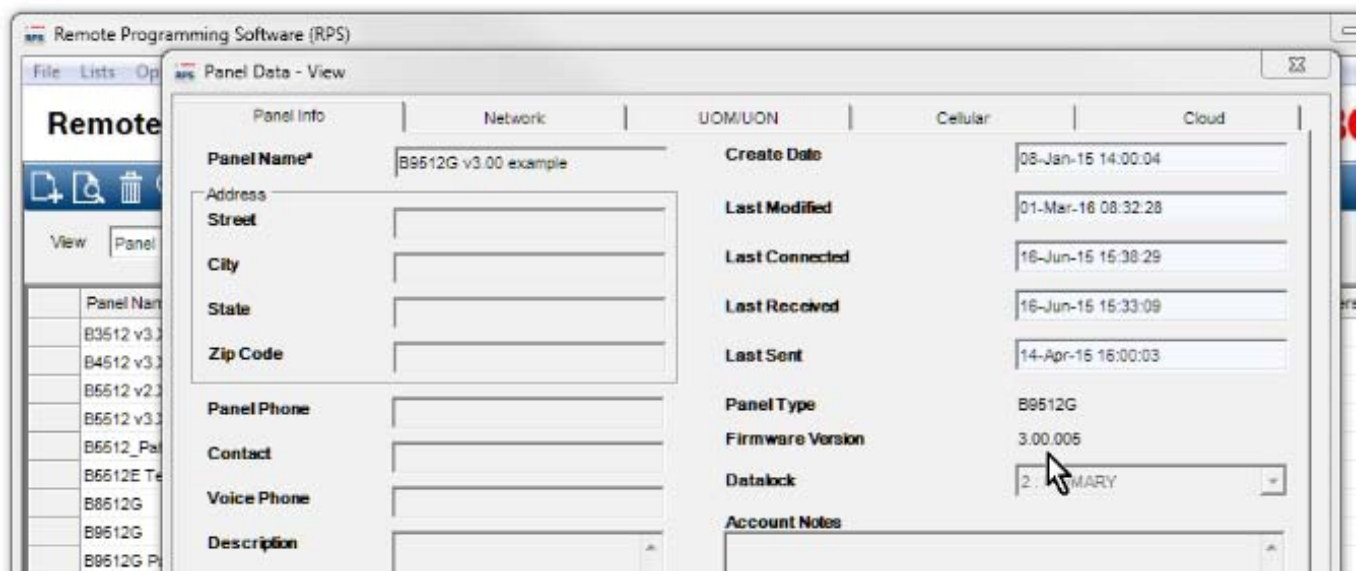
Remote Programming Software (RPS)

File Lists Op

Remote

View Panel

| Panel Nam |
|---|
| B3512 v3. |
| B4512 v3. |
| B5512 v2. |
| B5512 v3. |
| B5512_Pa |
| B5512E Te |
| B8512G |
| B9512G |
| B9512G P |

Panel Data - View

Panel Info | Network | UOM/UON | Cellular | Cloud

Panel Name* B9512G v3.00 example

Address
Street
City
State
Zip Code

Panel Phone
Contact
Voice Phone
Description

Create Date 08-Jan-15 14:00:04
Last Modified 01-Mar-16 08:32:28
Last Connected 16-Jun-15 15:38:29
Last Received 16-Jun-15 15:33:09
Last Sent 14-Apr-15 16:00:03
Panel Type B9512G
Firmware Version 3.00.005
Datalock 2 - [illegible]MARY
Account Notes